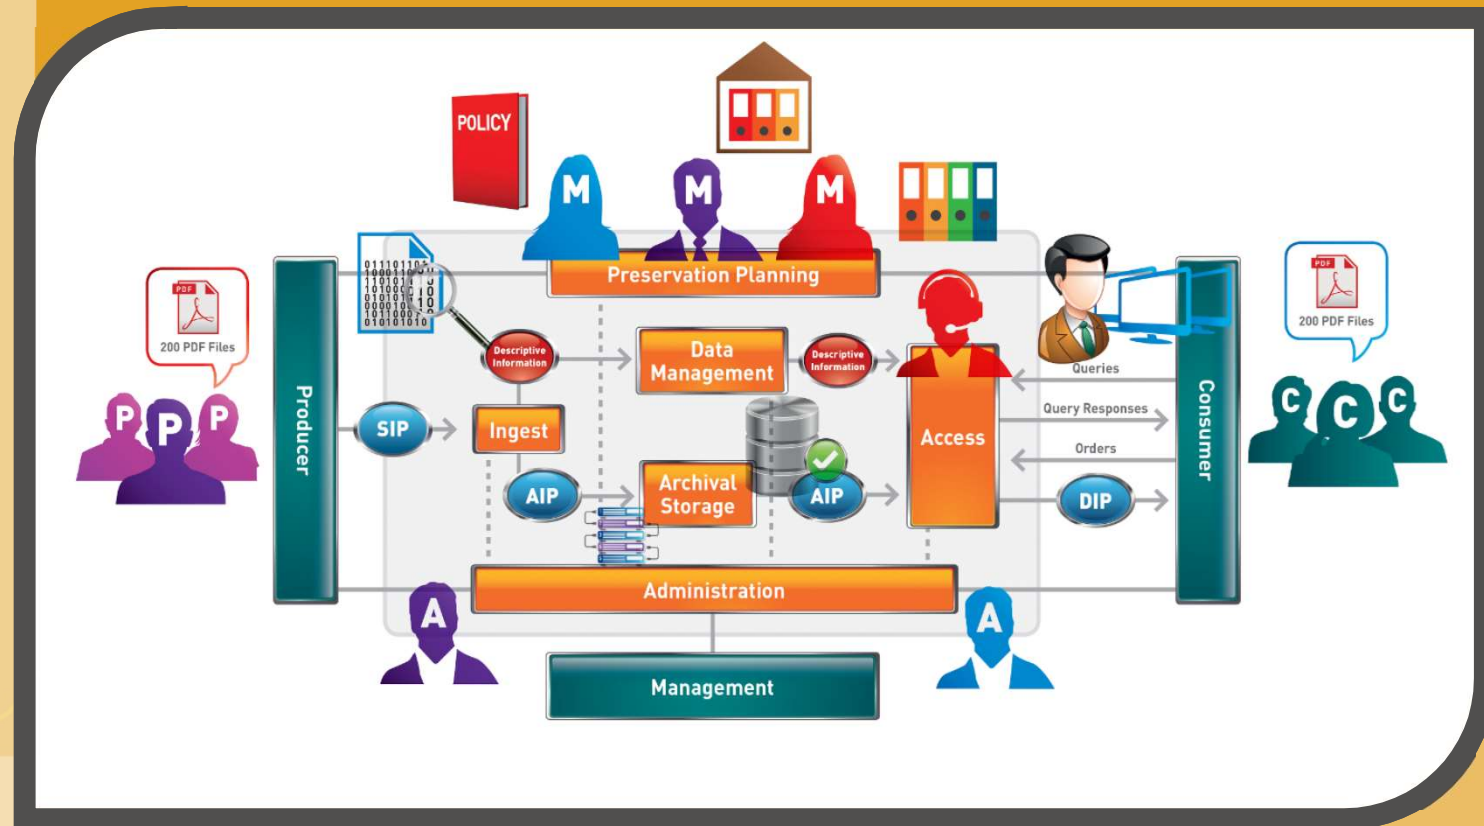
POLICY

M M M

PDF
200 PDF Files

P P P

Producer

Preservation Planning

Descriptive Information

Data Management

Descriptive Information

SIP

Ingest

AIP

Archival Storage

AIP

Access

Queries

Query Responses

Orders

DIP

Consumer

PDF
200 PDF Files

C C C

Administration

A

A

Management